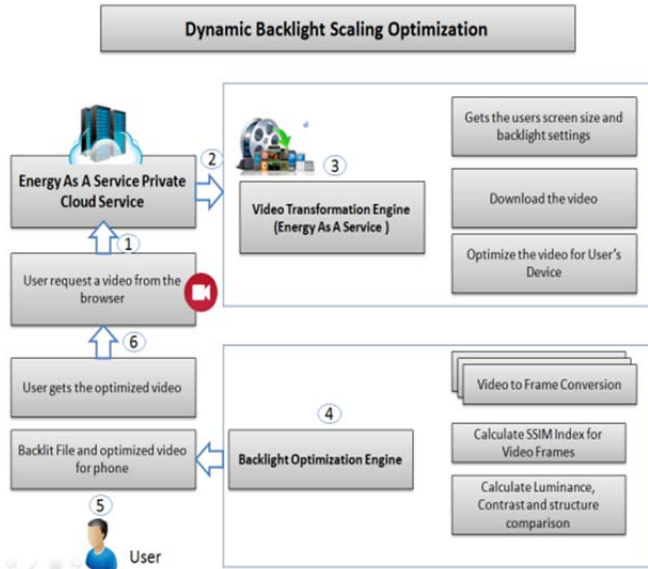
Dynamic Backlight Scaling Optimization

Energy As A Service Private Cloud Service

2

3

Video Transformation Engine (Energy As A Service )

Gets the users screen size and backlight settings

Download the video

Optimize the video for User's Device

1

User request a video from the browser

6

User gets the optimized video

4

Video to Frame Conversion

Calculate SSIM Index for Video Frames

Calculate Luminance, Contrast and structure comparison

Backlit File and optimized video for phone

Backlight Optimization Engine

5

User